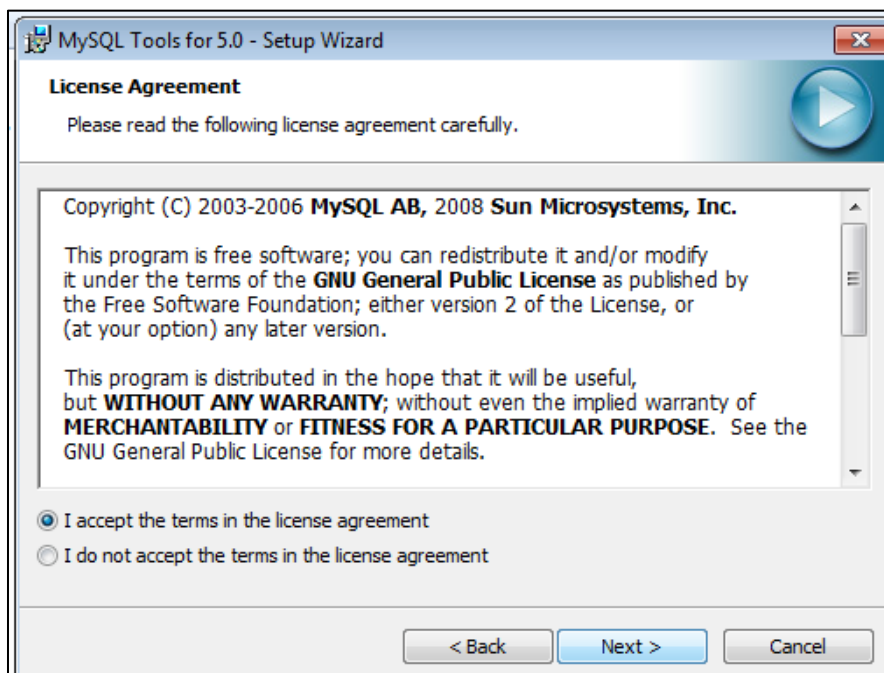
MySQL Tools for 5.0 - Setup Wizard

License Agreement

Please read the following license agreement carefully.

Copyright (C) 2003-2006 **MySQL AB,** 2008 **Sun Microsystems, Inc.**

This program is free software; you can redistribute it and/or modify it under the terms of the **GNU General Public License** as published by the Free Software Foundation; either version 2 of the License, or (at your option) any later version.

This program is distributed in the hope that it will be useful, but **WITHOUT ANY WARRANTY**; without even the implied warranty of **MERCHANTABILITY** or **FITNESS FOR A PARTICULAR PURPOSE**. See the GNU General Public License for more details.

I accept the terms in the license agreement

I do not accept the terms in the license agreement

< Back

Next >

Cancel